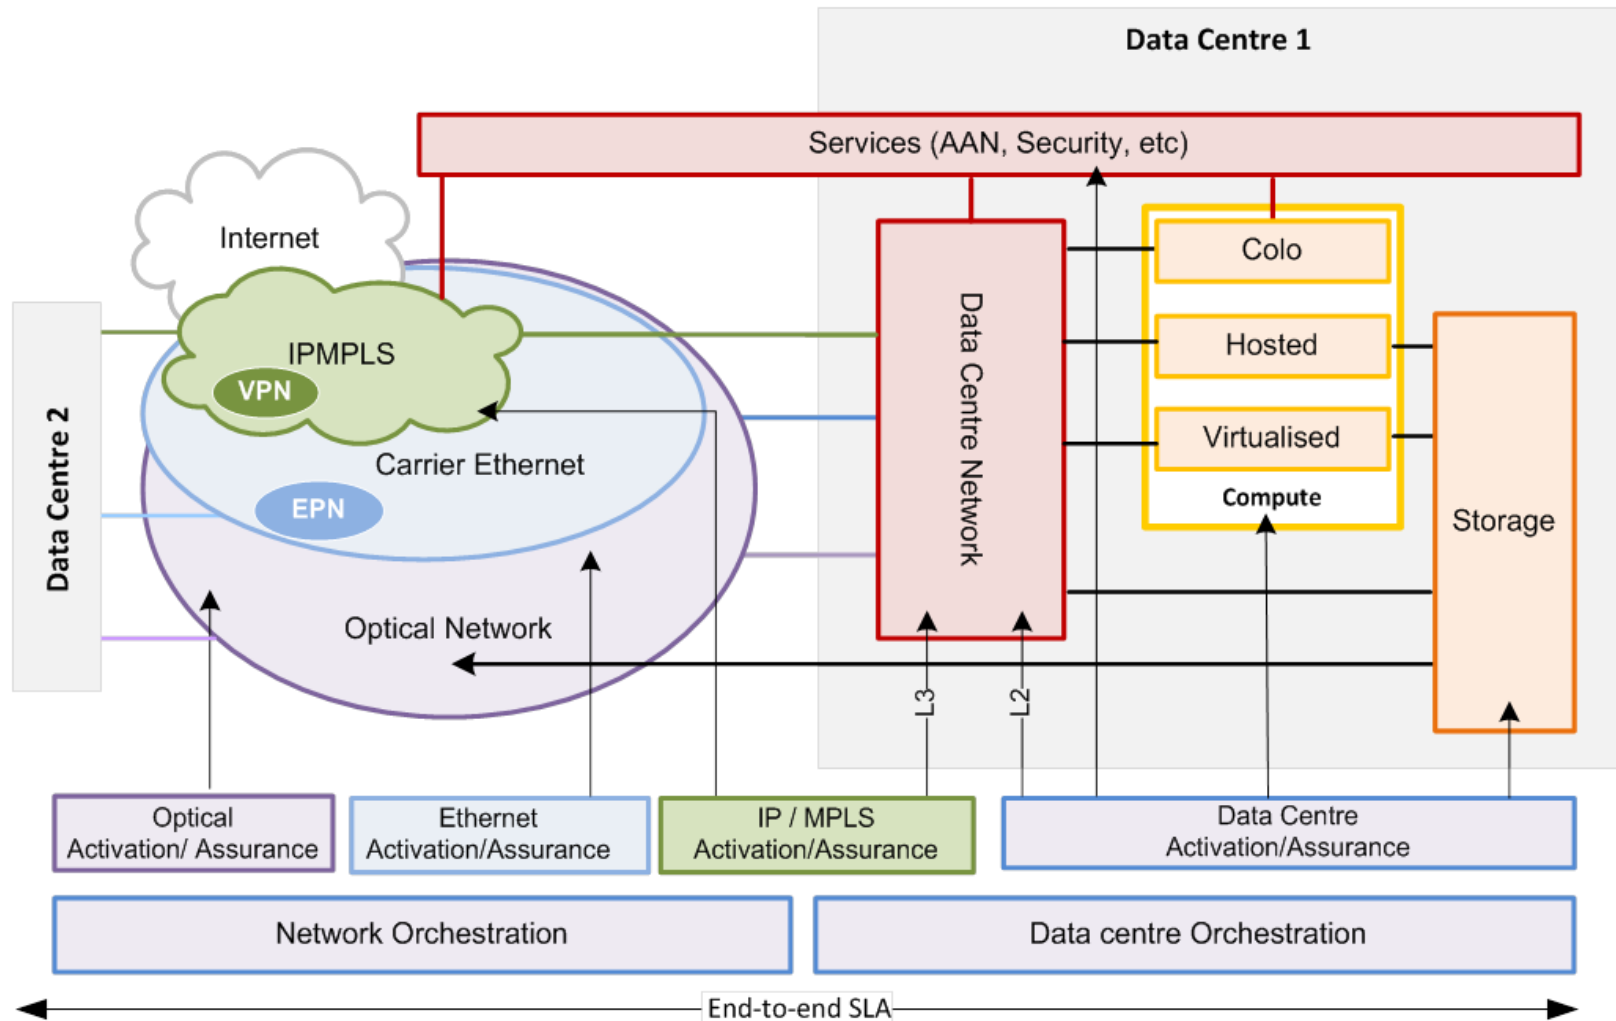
Data Centre 1

Services (AAN, Security, etc)

Internet

IPMPLS

VPN

Carrier Ethernet

EPN

Optical Network

Data Centre 2

Data Centre Network

Colo

Hosted

Virtualised

Compute

Storage

L3

L2

Optical Activation/ Assurance

Ethernet Activation/Assurance

IP / MPLS Activation/Assurance

Data Centre Activation/Assurance

Network Orchestration

Data centre Orchestration

End-to-end SLA